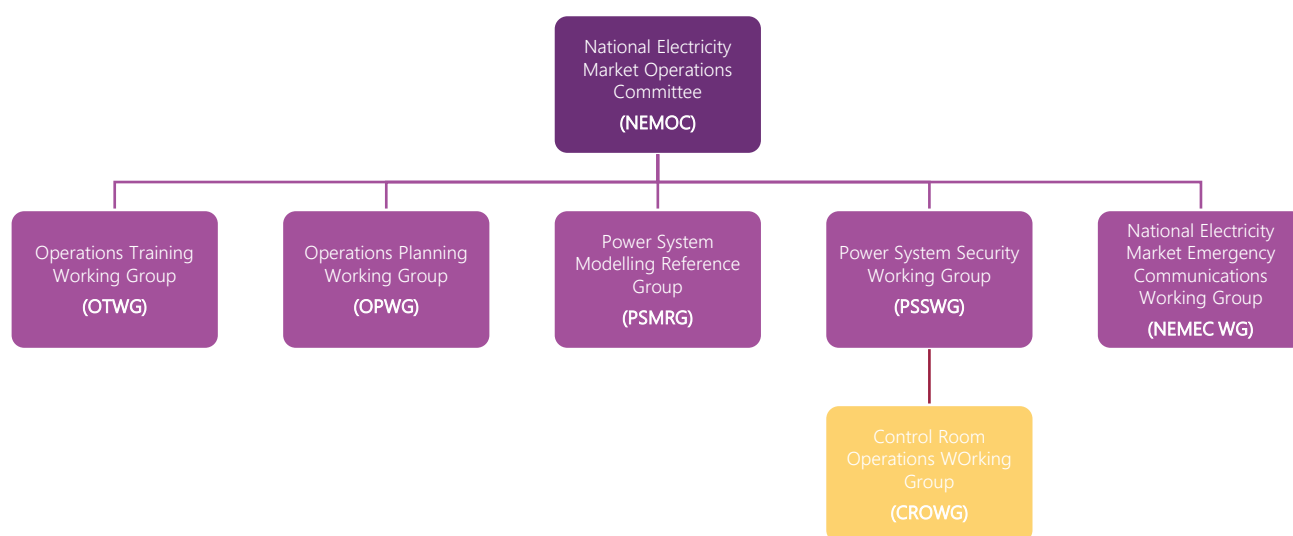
National Electricity Market Operations Committee
(NEMOC)

Operations Training Working Group
(OTWG)

Operations Planning Working Group
(OPWG)

Power System Modelling Reference Group
(PSMRG)

Power System Security Working Group
(PSSWG)

National Electricity Market Emergency Communications Working Group
(NEMEC WG)

Control Room Operations WOrking Group
(CROWG)